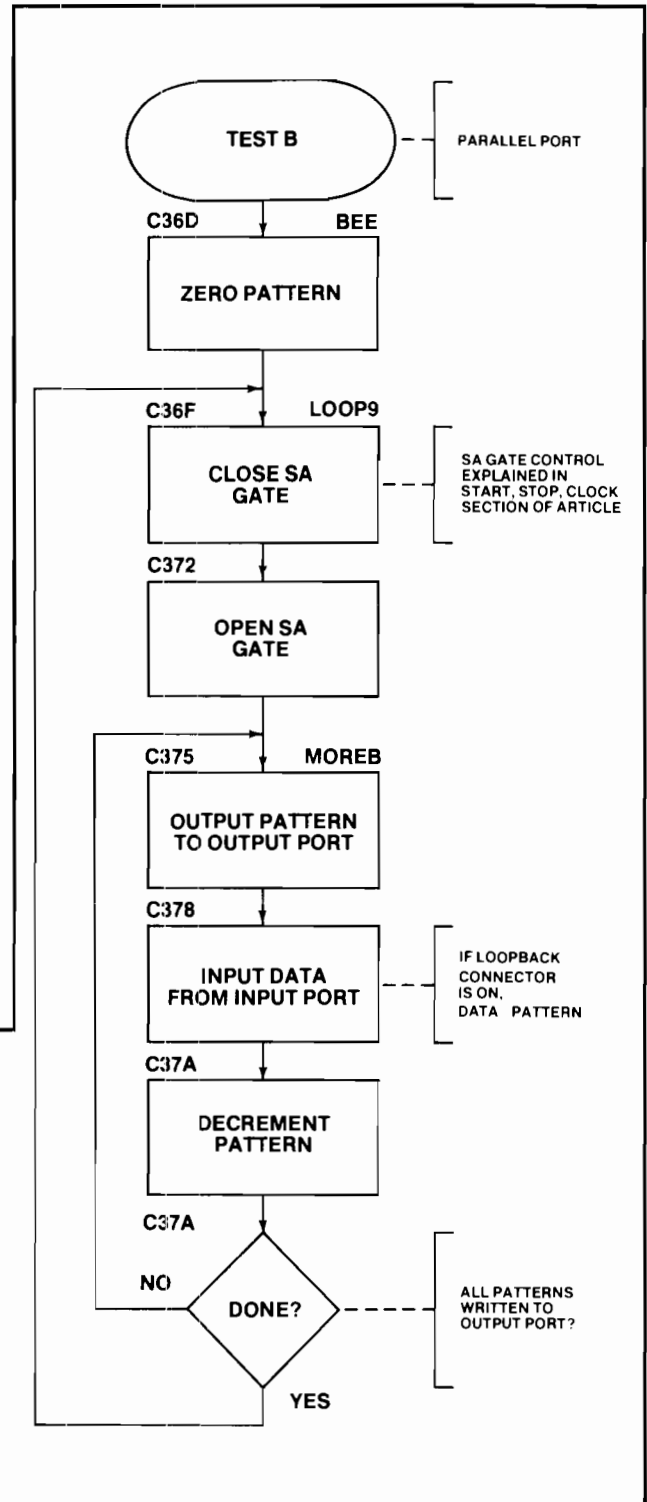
TEST B

PARALLEL PORT

C36D

BEE

ZERO PATTERN

C36F

LOOP9

CLOSE SA GATE

SA GATE CONTROL EXPLAINED IN START, STOP, CLOCK SECTION OF ARTICLE

C372

OPEN SA GATE

C375

MOREB

OUTPUT PATTERN TO OUTPUT PORT

C378

INPUT DATA FROM INPUT PORT

IF LOOPBACK CONNECTOR IS ON, DATA PATTERN

C37A

DECREMENT PATTERN

C37A

NO

DONE?

ALL PATTERNS WRITTEN TO OUTPUT PORT?

YES